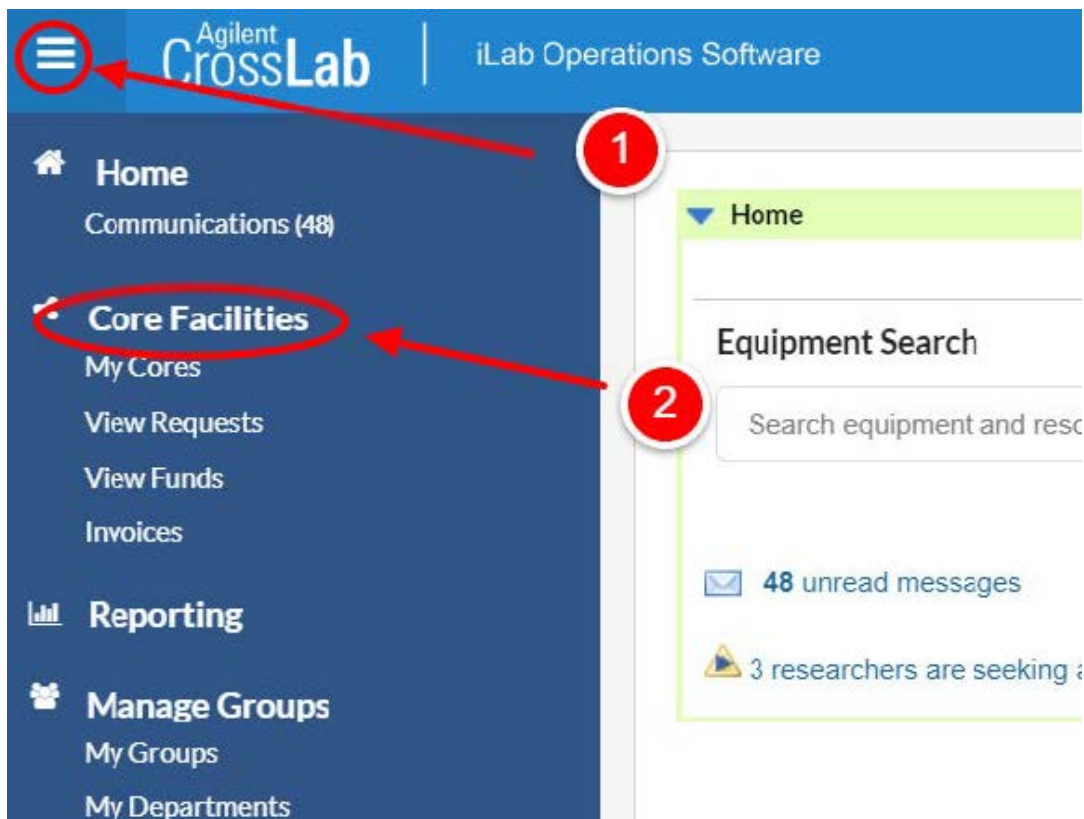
Agilent CrossLab | iLab Operations Software

1

Home
Communications (48)

Core Facilities
My Cores
View Requests
View Funds
Invoices

Reporting

Manage Groups
My Groups
My Departments

Home

Equipment Search

2

Search equipment and reso

48 unread messages

3 researchers are seeking a